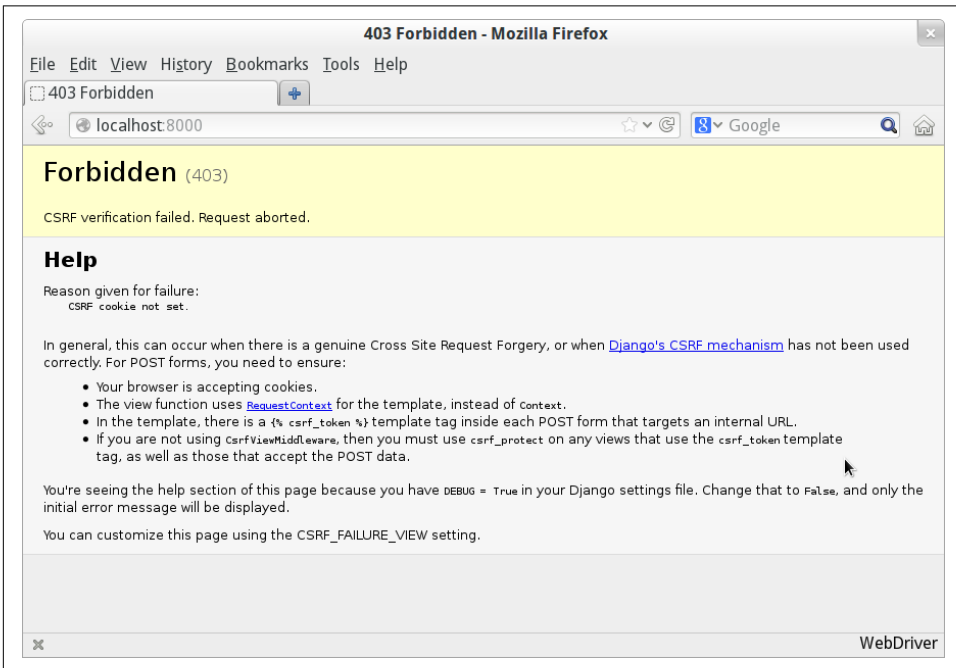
403 Forbidden - Mozilla Firefox

File Edit View History Bookmarks Tools Help

403 Forbidden

localhost:8000

Google

Forbidden (403)

CSRF verification failed. Request aborted.

Help

Reason given for failure:
CSRF cookie not set.

In general, this can occur when there is a genuine Cross Site Request Forgery, or when Django's CSRF mechanism has not been used correctly. For POST forms, you need to ensure:

- Your browser is accepting cookies.
- The view function uses RequestContext for the template, instead of Context.
- In the template, there is a {% csrf_token %} template tag inside each POST form that targets an internal URL.
- If you are not using CsrfViewMiddleware, then you must use csrf_protect on any views that use the csrf_token template tag, as well as those that accept the POST data.

You're seeing the help section of this page because you have DEBUG = True in your Django settings file. Change that to False, and only the initial error message will be displayed.

You can customize this page using the CSRF_FAILURE_VIEW setting.

WebDriver